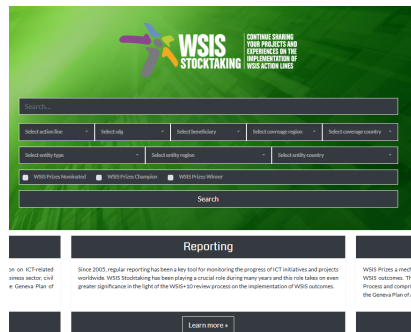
WSIS STOCKTAKING

CONTINUE SHARING YOUR PROJECTS AND EXPERIENCES ON THE IMPLEMENTATION OF WSIS ACTION LINES

Search...

Select action line
Select sdg
Select beneficiary
Select coverage region
Select coverage country

Select entity type
Select entity region
Select entity country

WSIS Prizes Nominated
WSIS Prizes Champion
WSIS Prizes Winner

Search

on ICT-related ness sector, civil e Geneva Plan of

Reporting

Since 2005, regular reporting has been a key tool for monitoring the progress of ICT initiatives and projects worldwide. WSIS Stocktaking has been playing a crucial role during many years and this role takes on even greater significance in the light of the WSIS+10 review process on the implementation of WSIS outcomes.

Learn more »

WSIS Prizes a mech WSIS outcomes. T Process and compri the Geneva Plan of